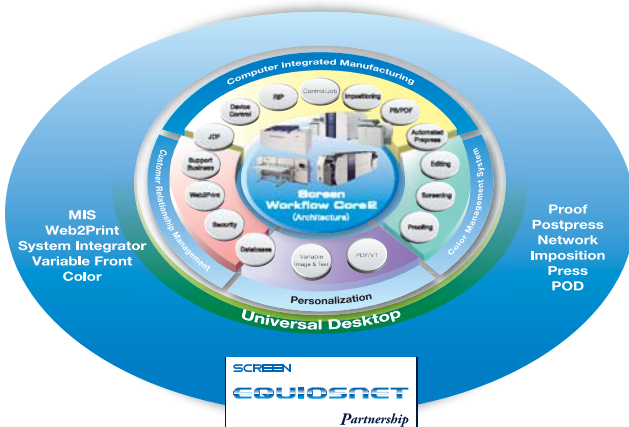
Computer Integrated Manufacturing

Control/Job

RIP

Imposition

PS/PDF

Device Control

JDF

Automated Prepress

Support Business

Editing

Web2Print

Screening

Security

Proofing

Database

Variable Image & Text

PDF/VT

Screen Workflow Core2 (Architecture)

Customer Relationship Management

Color Management System

Personalization

Universal Desktop

MIS
Web2Print
System Integrator
Variable Front
Color

Proof
Postpress
Network
Imposition
Press
POD

SCREEN

EQUIOSNET

Partnership